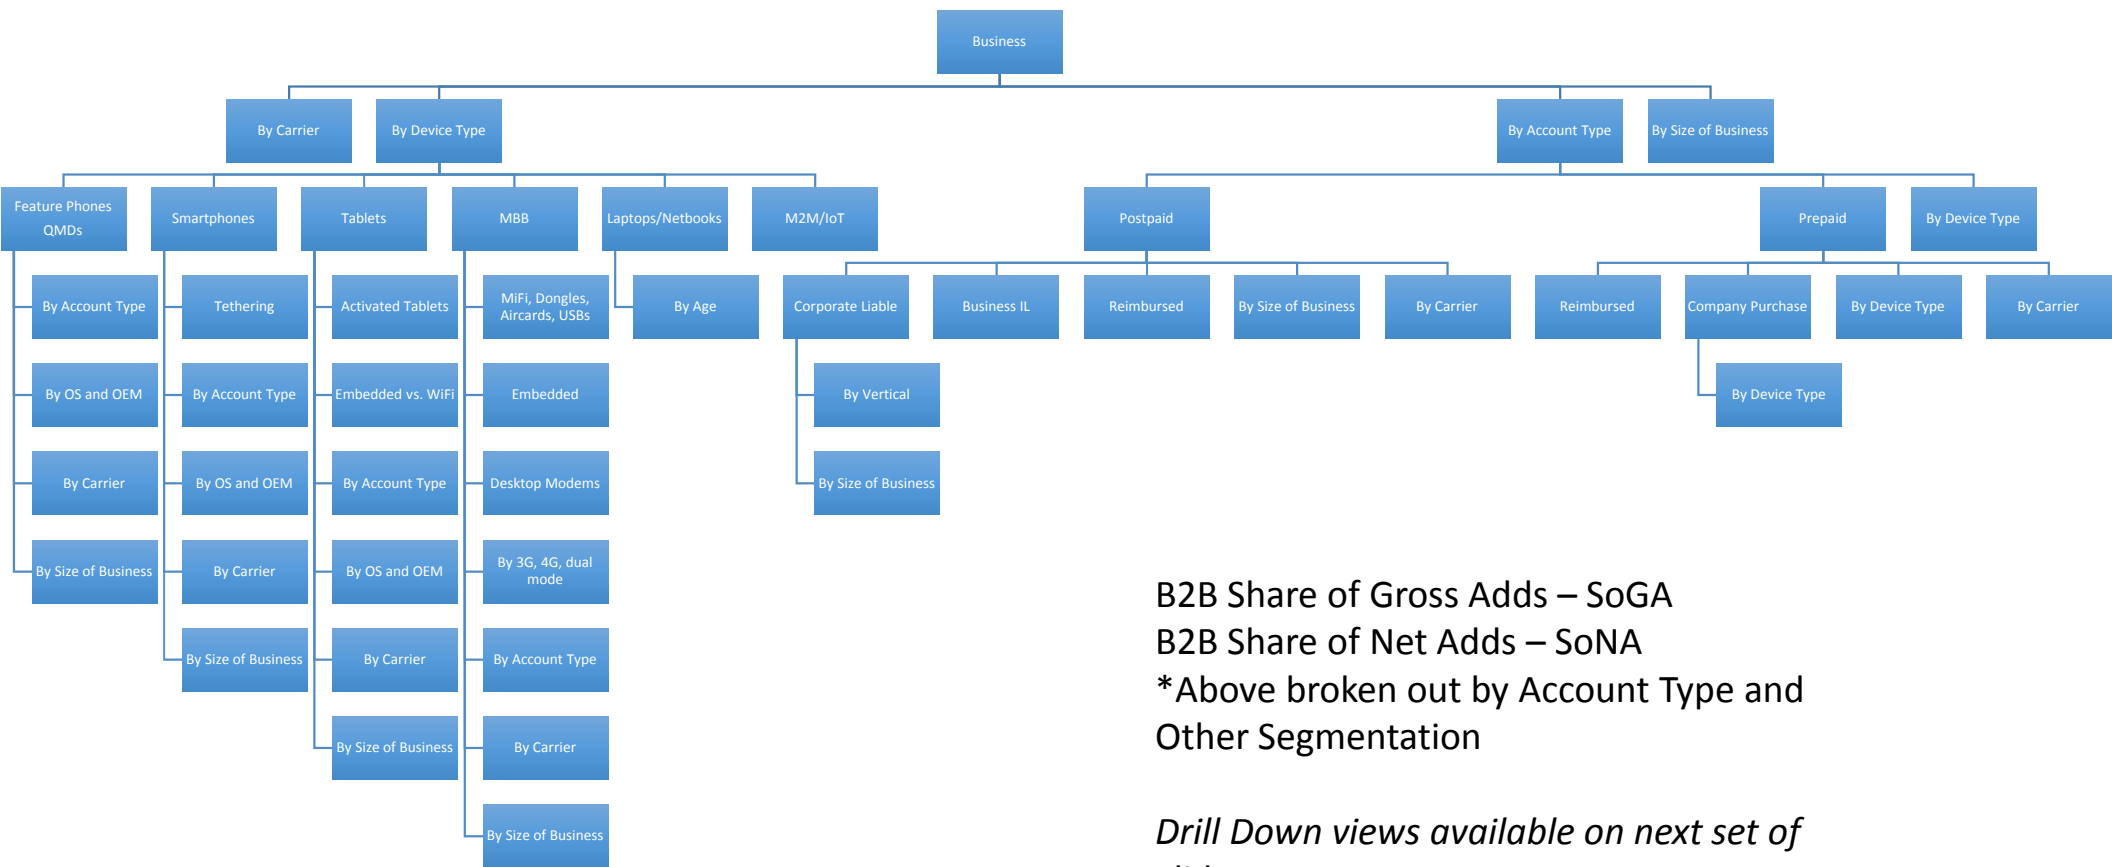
Business

By Carrier

By Device Type

By Account Type

By Size of Business

Feature Phones QMDs

By Account Type

By OS and OEM

By Carrier

By Size of Business

Smartphones

Tethering

By Account Type

By OS and OEM

By Carrier

By Size of Business

Tablets

Activated Tablets

Embedded vs. WiFi

By Account Type

By OS and OEM

By Carrier

By Size of Business

MBB

MiFi, Dongles, Aircards, USBs

Embedded

Desktop Modems

By 3G, 4G, dual mode

By Account Type

By Carrier

By Size of Business

Laptops/Netbooks

By Age

M2M/IoT

Postpaid

Corporate Liable

By Vertical

By Size of Business

Business IL

Reimbursed

By Size of Business

By Carrier

Prepaid

Reimbursed

Company Purchase

By Device Type

By Device Type

By Carrier

By Device Type

B2B Share of Gross Adds – SoGA
B2B Share of Net Adds – SoNA
*Above broken out by Account Type and Other Segmentation

*Drill Down views available on next set of* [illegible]